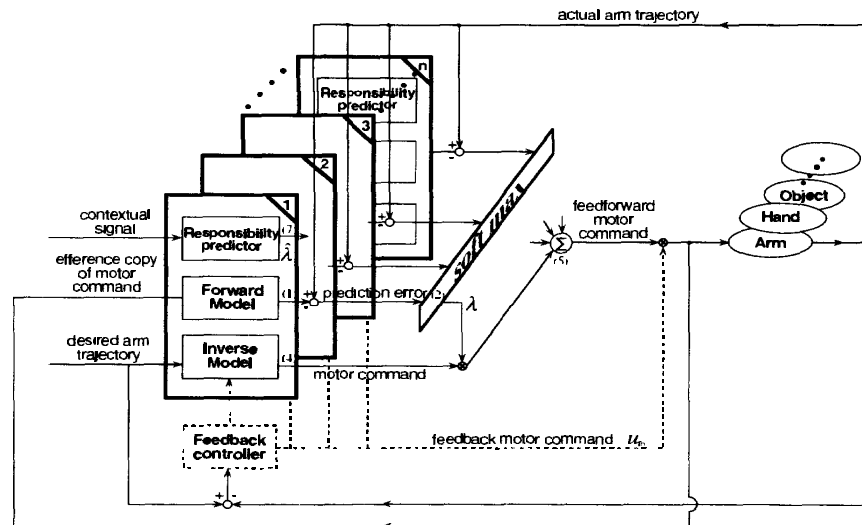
actual arm trajectory

n
Responsibility predictor

3

2

1

contextual signal

Responsibility predictor

$\hat{\lambda}$

efference copy of motor command

Forward Model

prediction error

$\lambda$

desired arm trajectory

Inverse Model

motor command

soft max

feedforward motor command

$\Sigma$

Object
Hand
Arm

Feedback controller

feedback motor command $u_{fb}$

+
-